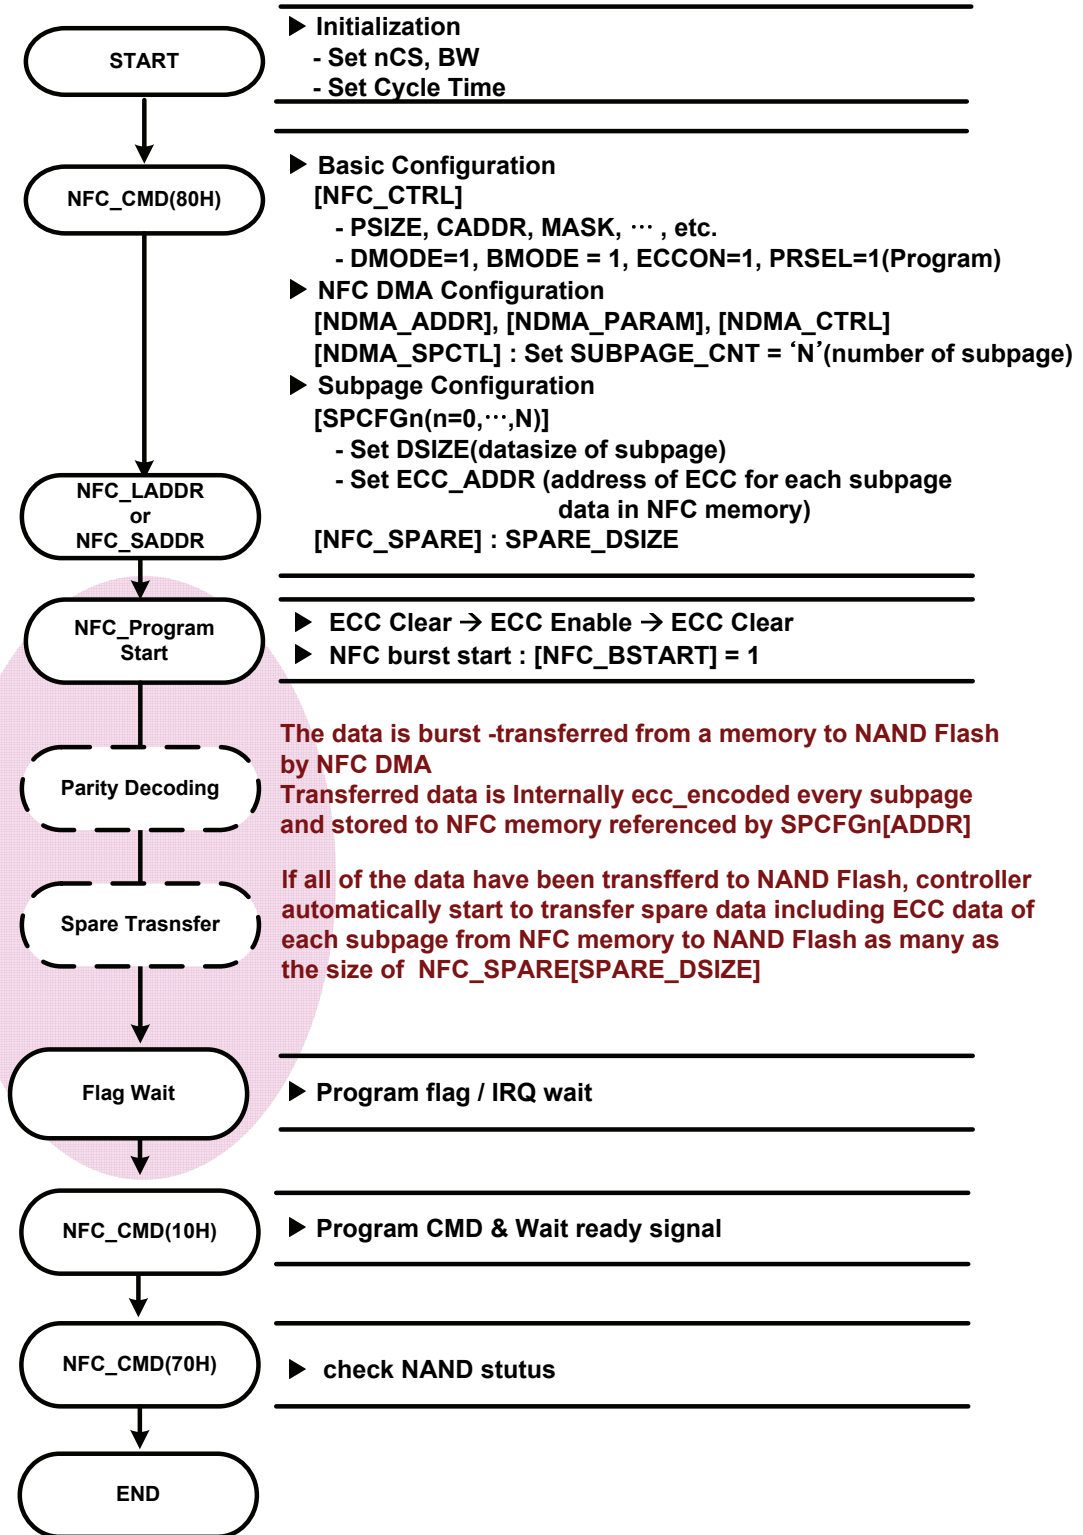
START

▶ Initialization
- Set nCS, BW
- Set Cycle Time

NFC_CMD(80H)

▶ Basic Configuration
[NFC_CTRL]
- PSIZE, CADDR, MASK, ··· , etc.
- DMODE=1, BMODE = 1, ECCON=1, PRSEL=1(Program)
▶ NFC DMA Configuration
[NDMA_ADDR], [NDMA_PARAM], [NDMA_CTRL]
[NDMA_SPCTL] : Set SUBPAGE_CNT = ‘N’(number of subpage)
▶ Subpage Configuration
[SPCFGn(n=0,···,N)]
- Set DSIZE(datasize of subpage)
- Set ECC_ADDR (address of ECC for each subpage data in NFC memory)
[NFC_SPARE] : SPARE_DSIZE

NFC_LADDR
or
NFC_SADDR

NFC_Program Start

▶ ECC Clear → ECC Enable → ECC Clear
▶ NFC burst start : [NFC_BSTART] = 1

Parity Decoding

The data is burst -transferred from a memory to NAND Flash by NFC DMA
Transferred data is Internally ecc_encoded every subpage and stored to NFC memory referenced by SPCFGn[ADDR]

Spare Trasnsfer

If all of the data have been transfferd to NAND Flash, controller automatically start to transfer spare data including ECC data of each subpage from NFC memory to NAND Flash as many as the size of NFC_SPARE[SPARE_DSIZE]

Flag Wait

▶ Program flag / IRQ wait

NFC_CMD(10H)

▶ Program CMD & Wait ready signal

NFC_CMD(70H)

▶ check NAND stutus

END